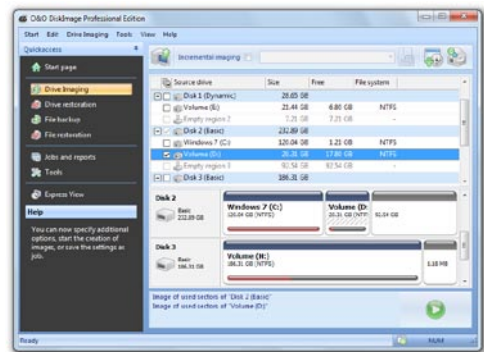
O&O DiskImage Professional Edition

Start Edit Drive Imaging Tools View Help

Quickaccess

Start page

Drive imaging

Drive restoration

File backup

File restoration

Jobs and reports

Tools

Express View

Help

You can now specify additional options, start the creation of images, or save the settings as jobs.

Incremental imaging

| Source drive | Size | Free | File system |
|---|---|---|---|
| Disk 1 (Dynamic) | 28.65 GB | | |
| Volume (E:) | 21.44 GB | 6.80 GB | NTFS |
| Empty region 2 | 7.21 GB | 7.21 GB | - |
| Disk 2 (Basic) | 232.89 GB | | |
| Windows 7 (C:) | 120.04 GB | 1.21 GB | NTFS |
| Volume (D:) | 20.31 GB | 17.80 GB | NTFS |
| Empty region 3 | 92.54 GB | 92.54 GB | - |
| Disk 3 (Basic) | 186.31 GB | | |

Disk 2
Basic
232.89 GB

Windows 7 (C:)
120.04 GB (NTFS)

Volume (D:
20.31 GB (NTFS)

92.54 GB

Disk 3
Basic
186.31 GB

Volume (H:)
186.31 GB (NTFS)

1.18 MB

Image of used sectors of "Disk 2 (Basic)"
Image of used sectors of "Volume (D:)"

Ready

NUM